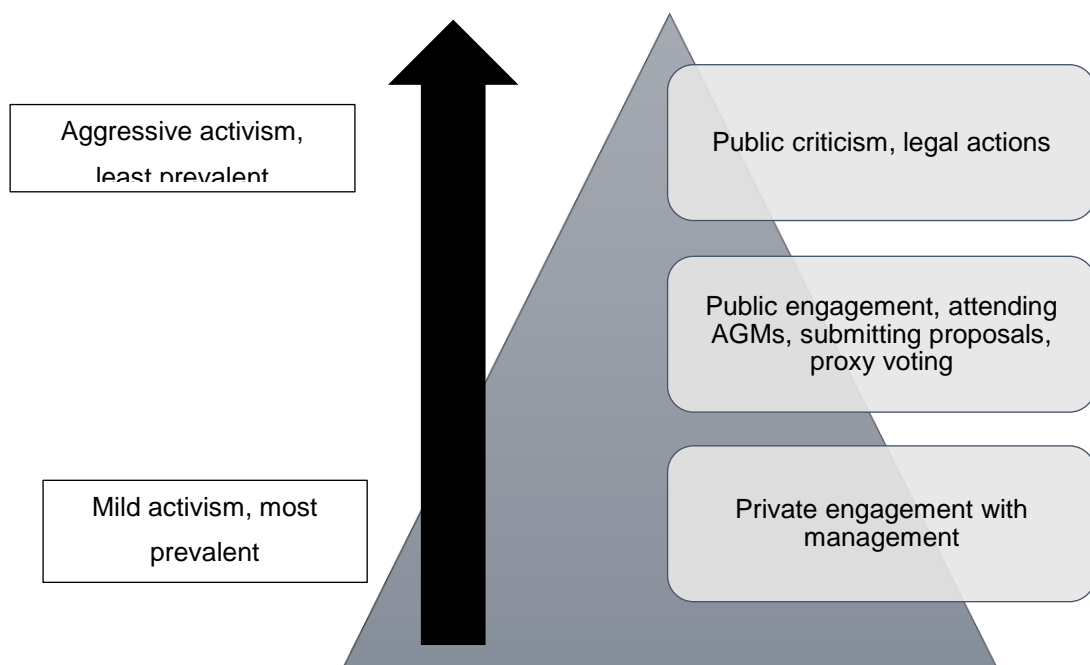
Aggressive activism, least prevalent

Public criticism, legal actions

Public engagement, attending AGMs, submitting proposals, proxy voting

Mild activism, most prevalent

Private engagement with management